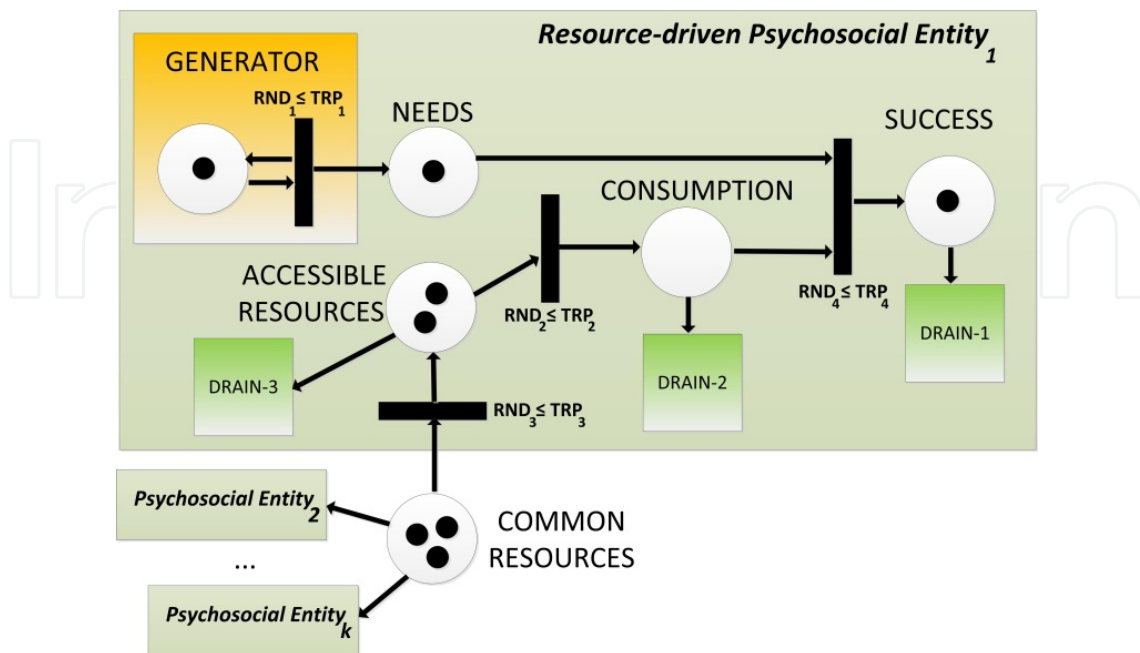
Resource-driven Psychosocial Entity$_1$

GENERATOR

$RND_1 \leq TRP_1$

NEEDS

SUCCESS

CONSUMPTION

ACCESSIBLE RESOURCES

$RND_2 \leq TRP_2$

$RND_4 \leq TRP_4$

DRAIN-1

DRAIN-2

DRAIN-3

$RND_3 \leq TRP_3$

Psychosocial Entity$_2$

COMMON RESOURCES

...

Psychosocial Entity$_k$